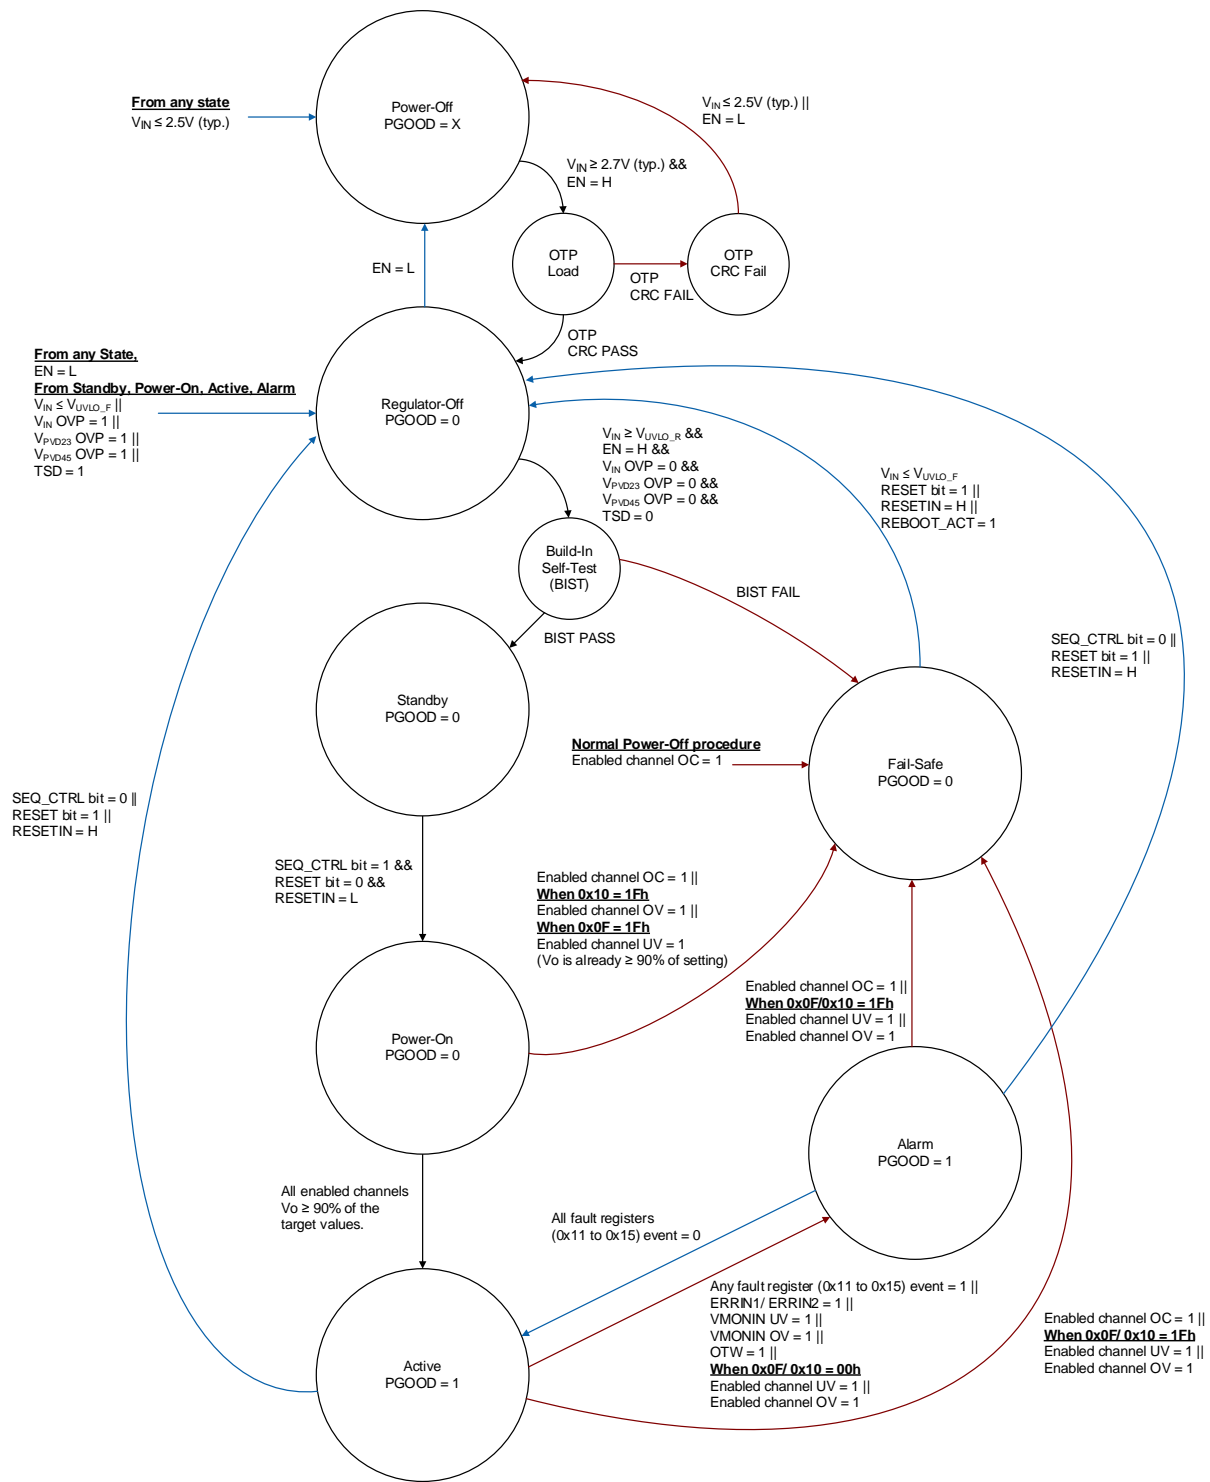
From any state
$V_{IN} \leq 2.5V$ (typ.)

Power-Off
PGOOD = X

$V_{IN} \leq 2.5V$ (typ.) ||
EN = L

$V_{IN} \geq 2.7V$ (typ.) &&
EN = H

OTP
Load

OTP
CRC Fail

OTP
CRC FAIL

EN = L

OTP
CRC PASS

From any State,
EN = L
From Standby, Power-On, Active, Alarm
$V_{IN} \leq V_{UVLO\_F}$ ||
$V_{IN}$ OVP = 1 ||
$V_{PVD23}$ OVP = 1 ||
$V_{PVD45}$ OVP = 1 ||
TSD = 1

Regulator-Off
PGOOD = 0

$V_{IN} \geq V_{UVLO\_R}$ &&
EN = H &&
$V_{IN}$ OVP = 0 &&
$V_{PVD23}$ OVP = 0 &&
$V_{PVD45}$ OVP = 0 &&
TSD = 0

$V_{IN} \leq V_{UVLO\_F}$
RESET bit = 1 ||
RESETIN = H ||
REBOOT_ACT = 1

Build-In
Self-Test
(BIST)

BIST FAIL

BIST PASS

SEQ_CTRL bit = 0 ||
RESET bit = 1 ||
RESETIN = H

Standby
PGOOD = 0

Normal Power-Off procedure
Enabled channel OC = 1

Fail-Safe
PGOOD = 0

SEQ_CTRL bit = 0 ||
RESET bit = 1 ||
RESETIN = H

SEQ_CTRL bit = 1 &&
RESET bit = 0 &&
RESETIN = L

Enabled channel OC = 1 ||
When 0x10 = 1Fh
Enabled channel OV = 1 ||
When 0x0F = 1Fh
Enabled channel UV = 1
(Vo is already ≥ 90% of setting)

Enabled channel OC = 1 ||
When 0x0F/0x10 = 1Fh
Enabled channel UV = 1 ||
Enabled channel OV = 1

Power-On
PGOOD = 0

Alarm
PGOOD = 1

All enabled channels
Vo ≥ 90% of the
target values.

All fault registers
(0x11 to 0x15) event = 0

Any fault register (0x11 to 0x15) event = 1 ||
ERRIN1/ ERRIN2 = 1 ||
VMONIN UV = 1 ||
VMONIN OV = 1 ||
OTW = 1 ||
When 0x0F/ 0x10 = 00h
Enabled channel UV = 1 ||
Enabled channel OV = 1

Enabled channel OC = 1 ||
When 0x0F/ 0x10 = 1Fh
Enabled channel UV = 1 ||
Enabled channel OV = 1

Active
PGOOD = 1